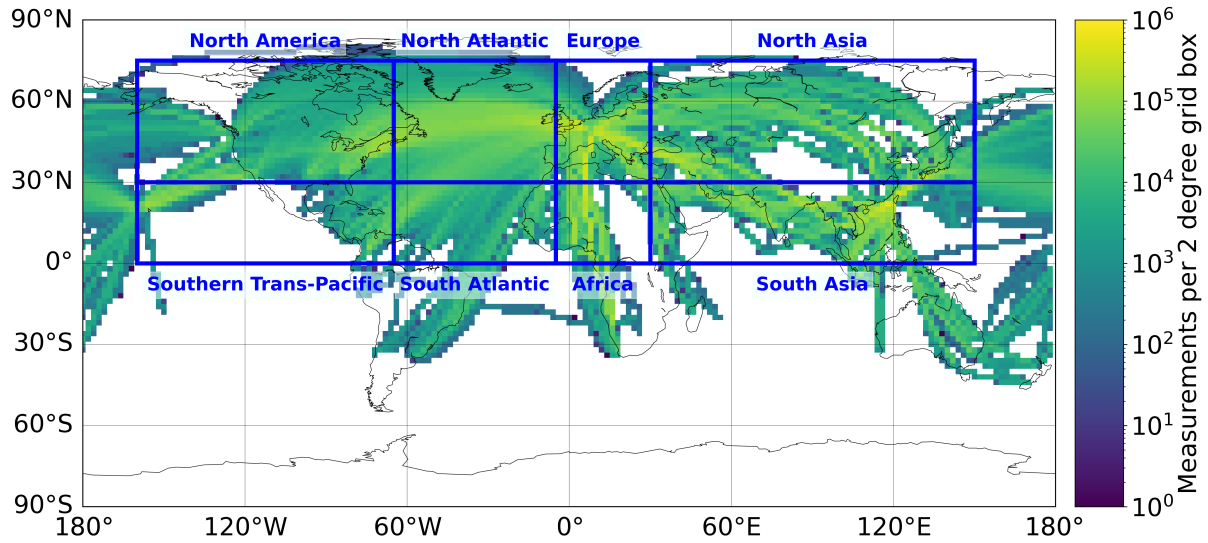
90°N
60°N
30°N
0°
30°S
60°S
90°S

North America
North Atlantic
Europe
North Asia
Southern Trans-Pacific
South Atlantic
Africa
South Asia

180°
120°W
60°W
0°
60°E
120°E
180°

$10^6$
$10^5$
$10^4$
$10^3$
$10^2$
$10^1$
$10^0$

Measurements per 2 degree grid box